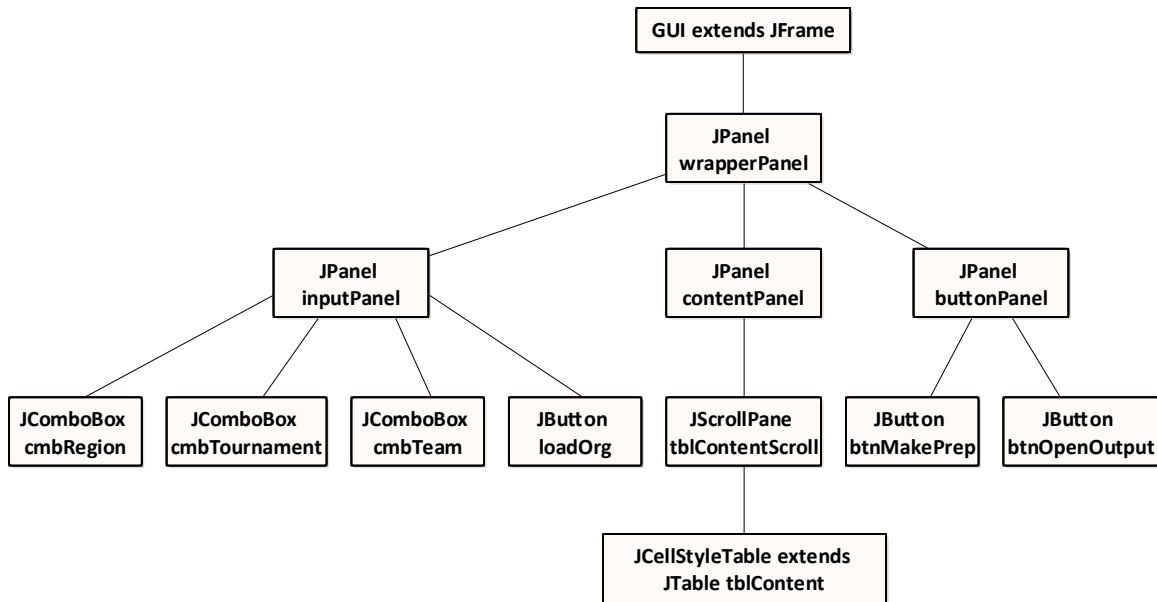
GUI extends JFrame

JPanel
wrapperPanel

JPanel
inputPanel

JPanel
contentPanel

JPanel
buttonPanel

JComboBox
cmbRegion

JComboBox
cmbTournament

JComboBox
cmbTeam

JButton
loadOrg

JScrollPane
tblContentScroll

JButton
btnMakePrep

JButton
btnOpenOutput

JCellStyleTable extends
JTable tblContent